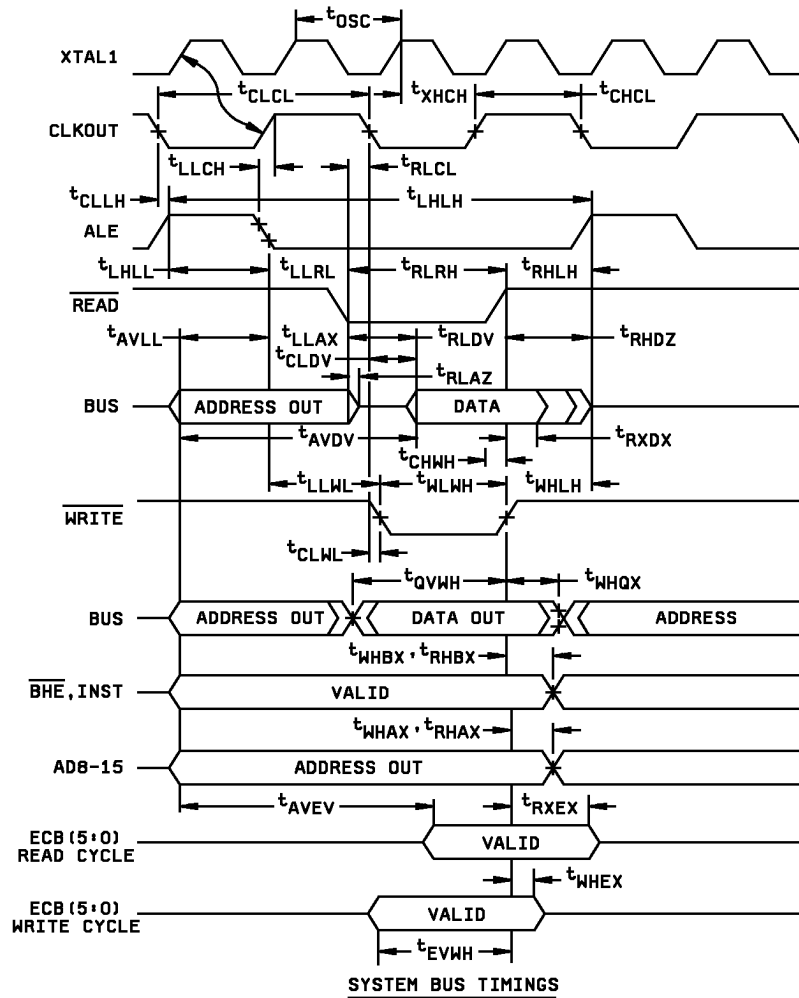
$t_{OSC}$

XTAL1

$t_{CLCL}$

$t_{XHCH}$

$t_{CHCL}$

CLKOUT

$t_{LLCH}$

$t_{RLCL}$

$t_{CLLH}$

$t_{LHLH}$

ALE

$t_{LHLL}$

$t_{LLRL}$

$t_{RLRH}$

$t_{RHLH}$

$\overline{READ}$

$t_{AVLL}$

$t_{LLAX}$

$t_{RLDV}$

$t_{RHDZ}$

$t_{CLDV}$

$t_{RLAZ}$

BUS

ADDRESS OUT

DATA

$t_{AVDV}$

$t_{RXDX}$

$t_{CHWH}$

$t_{LLWL}$

$t_{WLWH}$

$t_{WHLH}$

$\overline{WRITE}$

$t_{CLWL}$

$t_{QVWH}$

$t_{WHQX}$

BUS

ADDRESS OUT

DATA OUT

ADDRESS

$t_{WHBX}$, $t_{RHBX}$

$\overline{BHE}$, INST

VALID

$t_{WHAX}$, $t_{RHAX}$

AD8-15

ADDRESS OUT

$t_{AVEV}$

$t_{RXEX}$

ECB(5:0) READ CYCLE

VALID

$t_{WHEX}$

ECB(5:0) WRITE CYCLE

VALID

$t_{EVWH}$

SYSTEM BUS TIMINGS